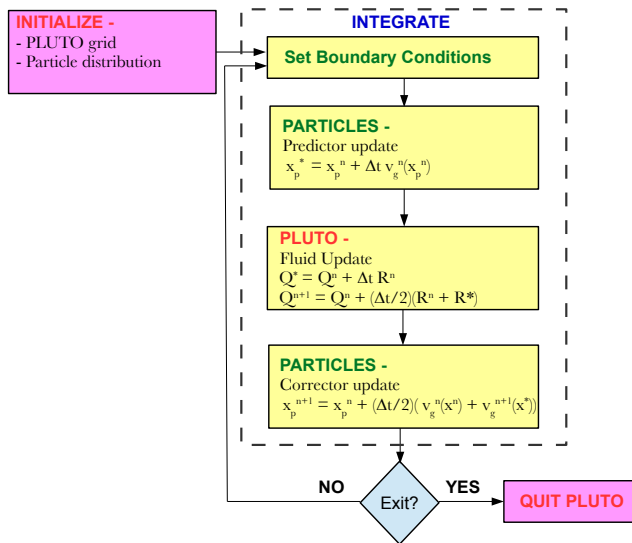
INITIALIZE -
- PLUTO grid
- Particle distribution

INTEGRATE

Set Boundary Conditions

PARTICLES -
Predictor update
$x_p^* = x_p^n + \Delta t\, v_g^n(x_p^n)$

PLUTO -
Fluid Update
$Q^* = Q^n + \Delta t\, R^n$
$Q^{n+1} = Q^n + (\Delta t/2)(R^n + R^*)$

PARTICLES -
Corrector update
$x_p^{n+1} = x_p^n + (\Delta t/2)(\, v_g^n(x^n) + v_g^{n+1}(x^*))$

NO

Exit?

YES

QUIT PLUTO